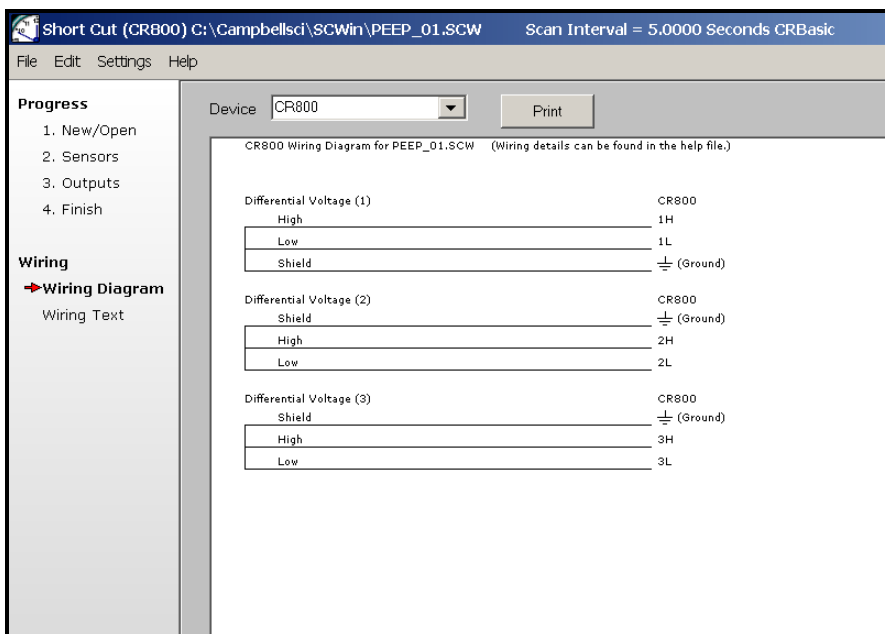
Short Cut (CR800) C:\Campbellsci\SCWin\PEEP_01.SCW Scan Interval = 5.0000 Seconds CRBasic

File Edit Settings Help

Progress
1. New/Open
2. Sensors
3. Outputs
4. Finish

Wiring
Wiring Diagram
Wiring Text

Device CR800

Print

CR800 Wiring Diagram for PEEP_01.SCW (Wiring details can be found in the help file.)

| Differential Voltage (1) | CR800 |
|---|---|
| High | 1H |
| Low | 1L |
| Shield | (Ground) |

| Differential Voltage (2) | CR800 |
|---|---|
| Shield | (Ground) |
| High | 2H |
| Low | 2L |

| Differential Voltage (3) | CR800 |
|---|---|
| Shield | (Ground) |
| High | 3H |
| Low | 3L |